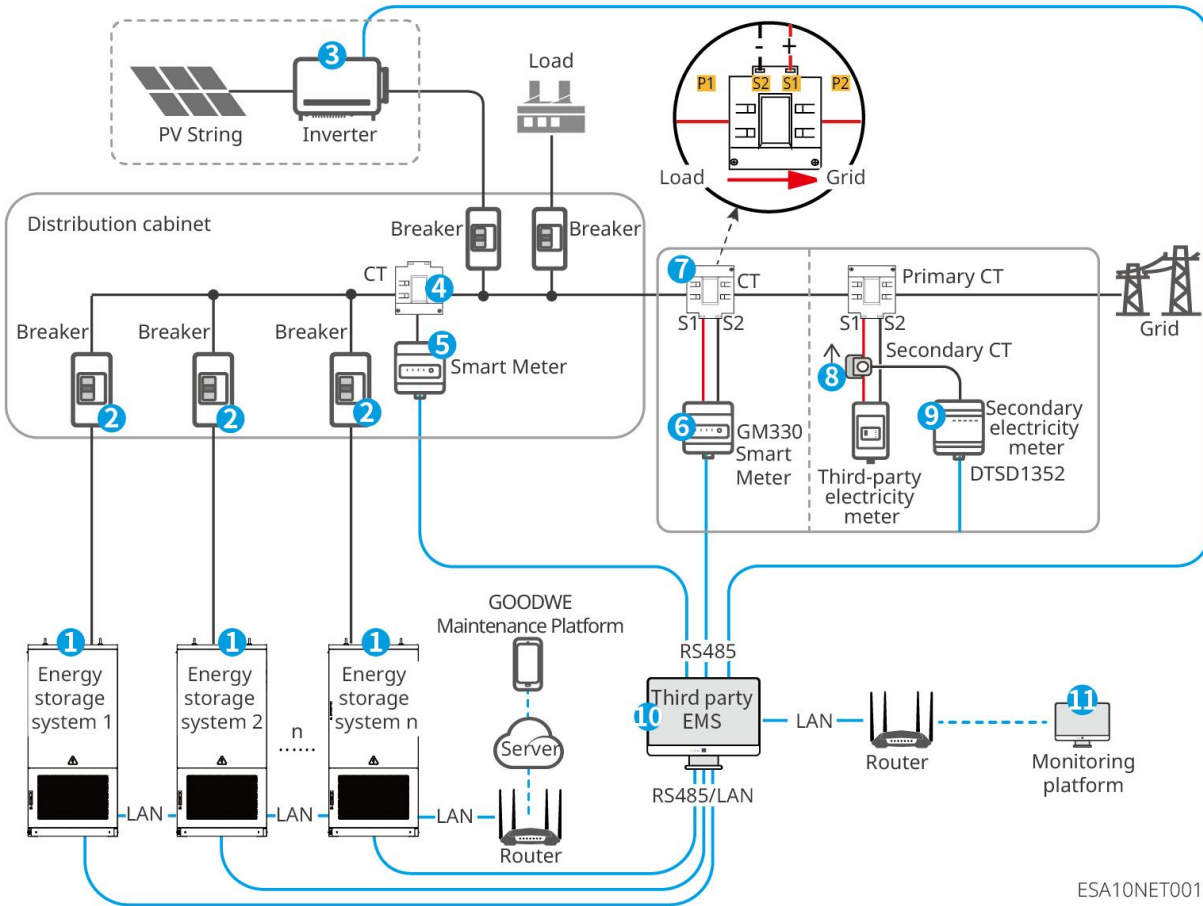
3
PV String
Inverter
Load
- +
P1 S2 S1 P2
Load Grid
Distribution cabinet
Breaker
Breaker
CT
4
Breaker
Breaker
Breaker
2
2
2
5
Smart Meter
7
CT
S1 S2
6
GM330 Smart Meter
Primary CT
S1 S2
8
Secondary CT
Third-party electricity meter
9
Secondary electricity meter
DTSD1352
Grid
GOODWE Maintenance Platform
Server
Router
1
Energy storage system 1
1
Energy storage system 2
n ......
1
Energy storage system n
LAN
LAN
LAN
RS485
10
Third party EMS
RS485/LAN
LAN
Router
11
Monitoring platform
ESA10NET001